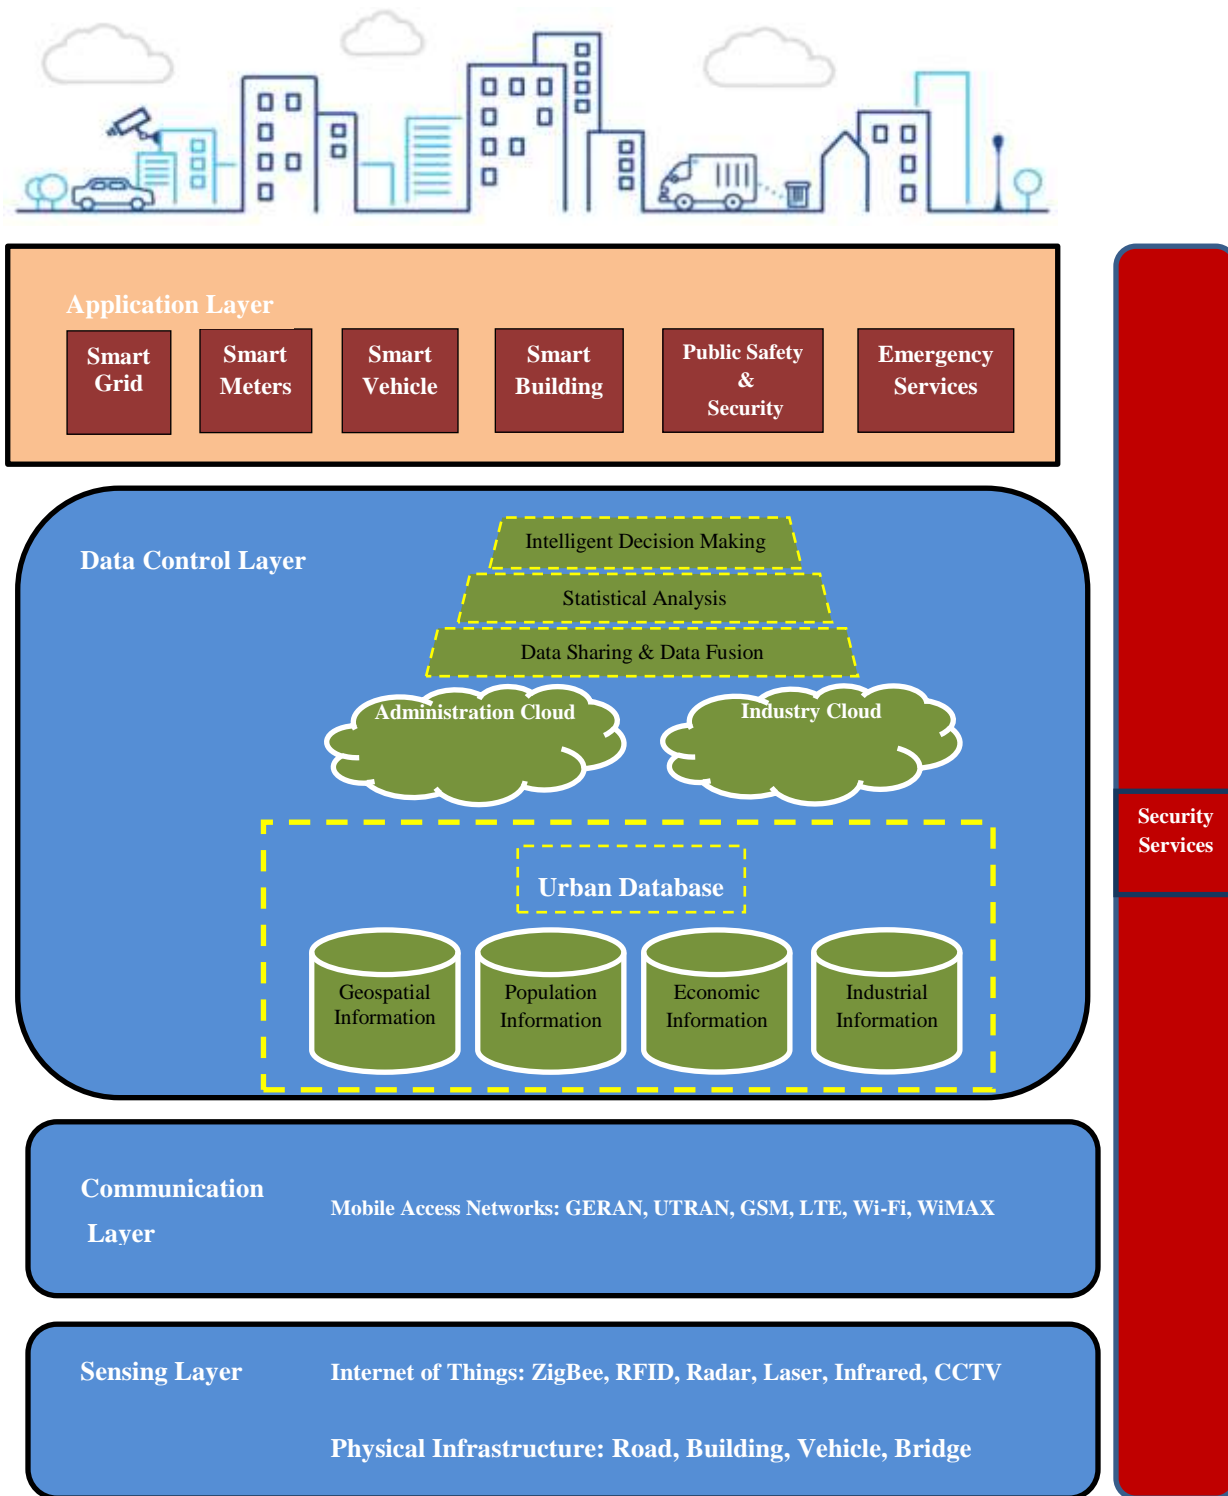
Application Layer

Smart Grid

Smart Meters

Smart Vehicle

Smart Building

Public Safety & Security

Emergency Services

Data Control Layer

Intelligent Decision Making

Statistical Analysis

Data Sharing & Data Fusion

Administration Cloud

Industry Cloud

Urban Database

Geospatial Information

Population Information

Economic Information

Industrial Information

Communication Layer

Mobile Access Networks: GERAN, UTRAN, GSM, LTE, Wi-Fi, WiMAX

Sensing Layer

Internet of Things: ZigBee, RFID, Radar, Laser, Infrared, CCTV

Physical Infrastructure: Road, Building, Vehicle, Bridge

Security Services